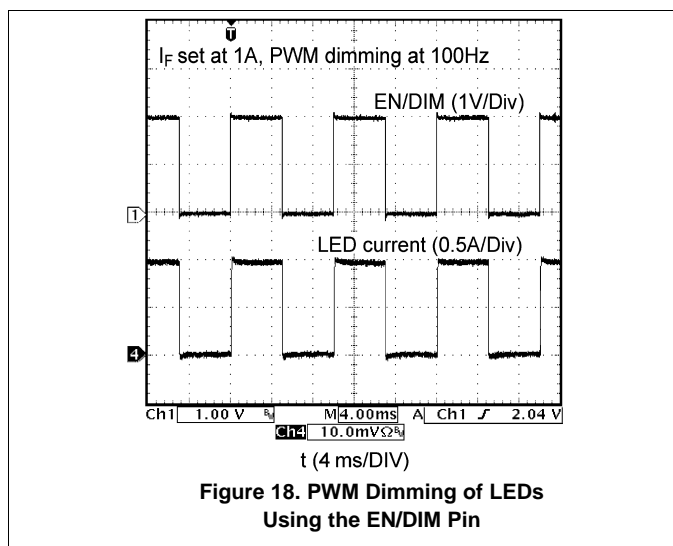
T

$I_F$ set at 1A, PWM dimming at 100Hz

EN/DIM (1V/Div)

1

LED current (0.5A/Div)

4

Ch1 1.00 V $^{B_W}$ M 4.00ms A Ch1 $\mathcal{J}$ 2.04 V

Ch4 10.0mV$\Omega^{B_W}$

t (4 ms/DIV)

**Figure 18. PWM Dimming of LEDs Using the EN/DIM Pin**